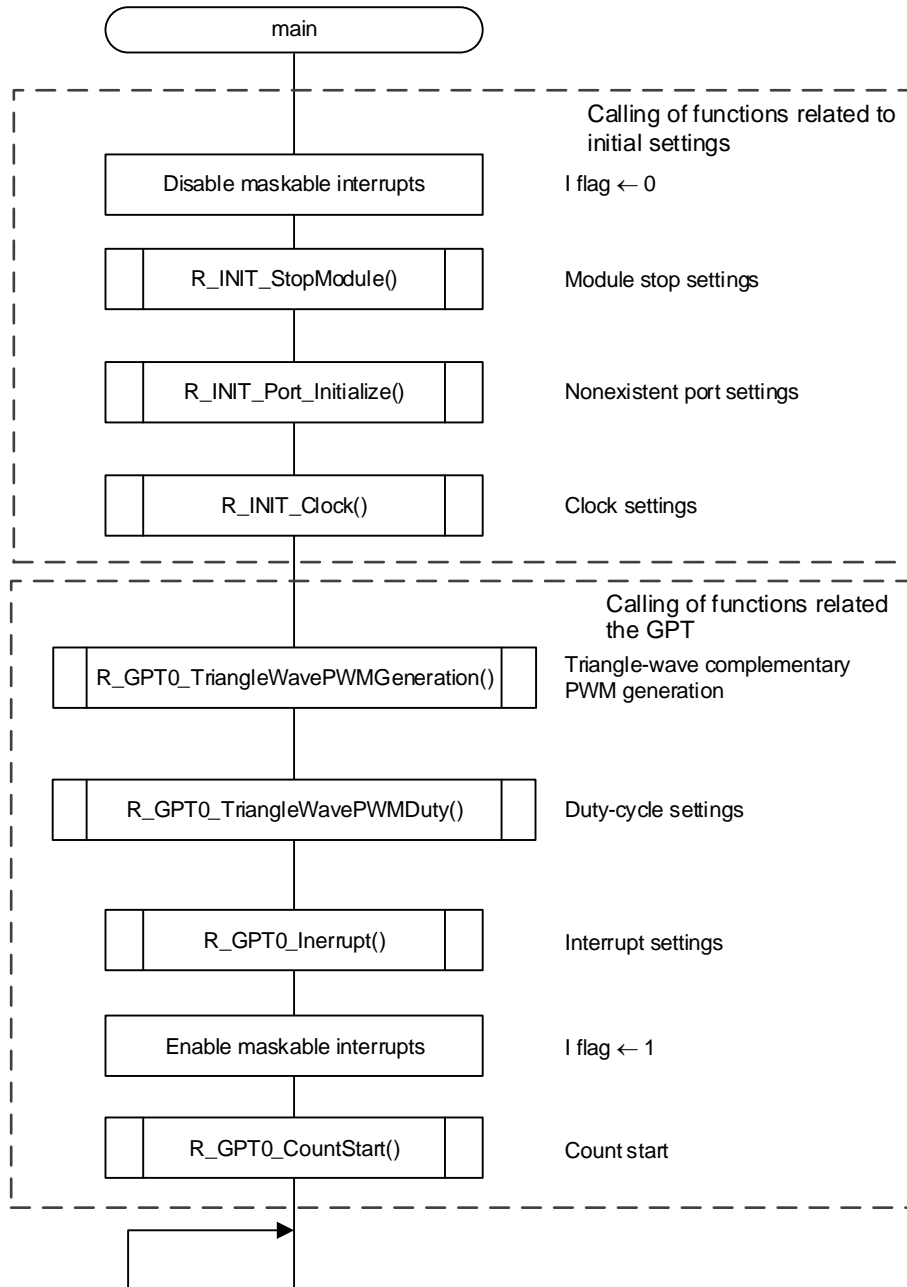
main

Calling of functions related to initial settings

Disable maskable interrupts

I flag ← 0

R_INIT_StopModule()

Module stop settings

R_INIT_Port_Initialize()

Nonexistent port settings

R_INIT_Clock()

Clock settings

Calling of functions related the GPT

R_GPT0_TriangleWavePWMGeneration()

Triangle-wave complementary PWM generation

R_GPT0_TriangleWavePWMDuty()

Duty-cycle settings

R_GPT0_Inerrupt()

Interrupt settings

Enable maskable interrupts

I flag ← 1

R_GPT0_CountStart()

Count start